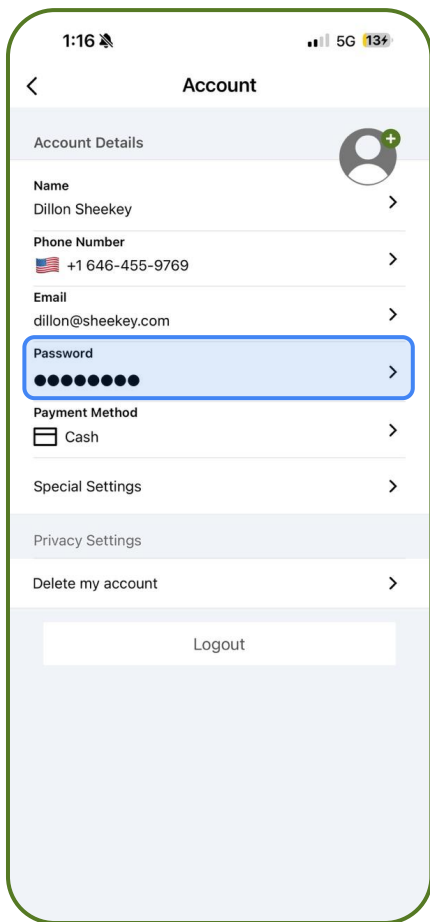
1:16

5G 13

Account

Account Details

Name
Dillon Sheekey

Phone Number
+1 646-455-9769

Email
dillon@sheekey.com

Password
●●●●●●●●

Payment Method
Cash

Special Settings

Privacy Settings

Delete my account

Logout